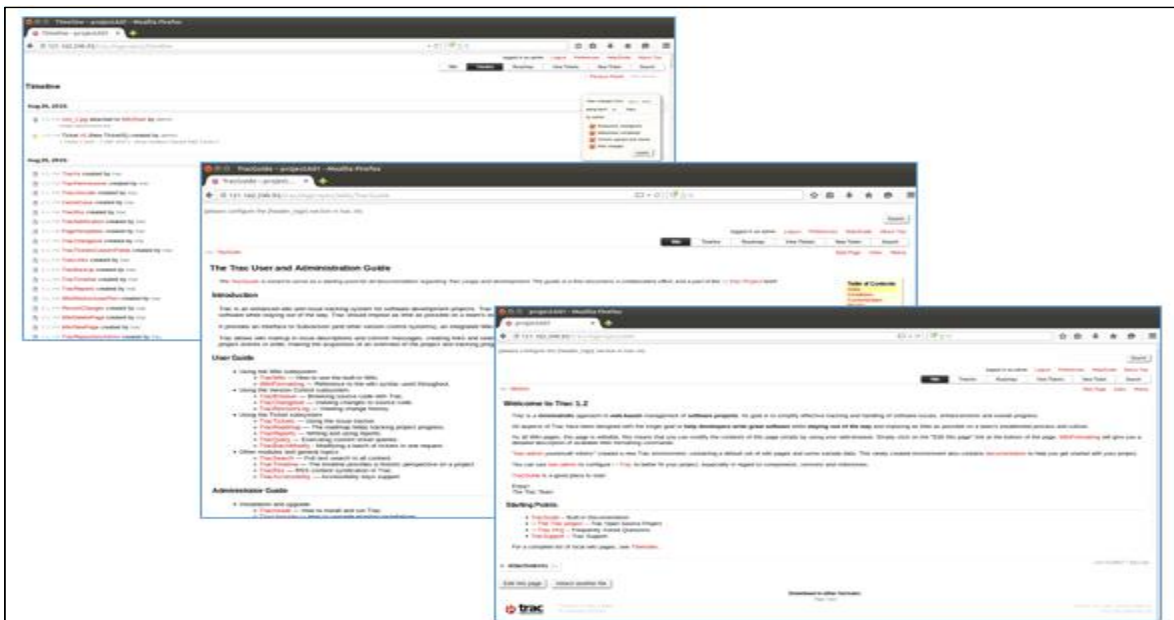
Timeline

Aug 26, 2015:

Aug 25, 2015:

TracGuide – projectA01 – Mozilla Firefox

The Trac User and Administration Guide

Introduction

User Guide

Administrator Guide

projectA01 – Mozilla Firefox

Welcome to Trac 1.2

Trac is a minimalistic approach to web-based management of software projects.

TracGuide is a good place to start.

Enjoy!
The Trac Team

Starting Points

Edit this page

Attach another file

trac